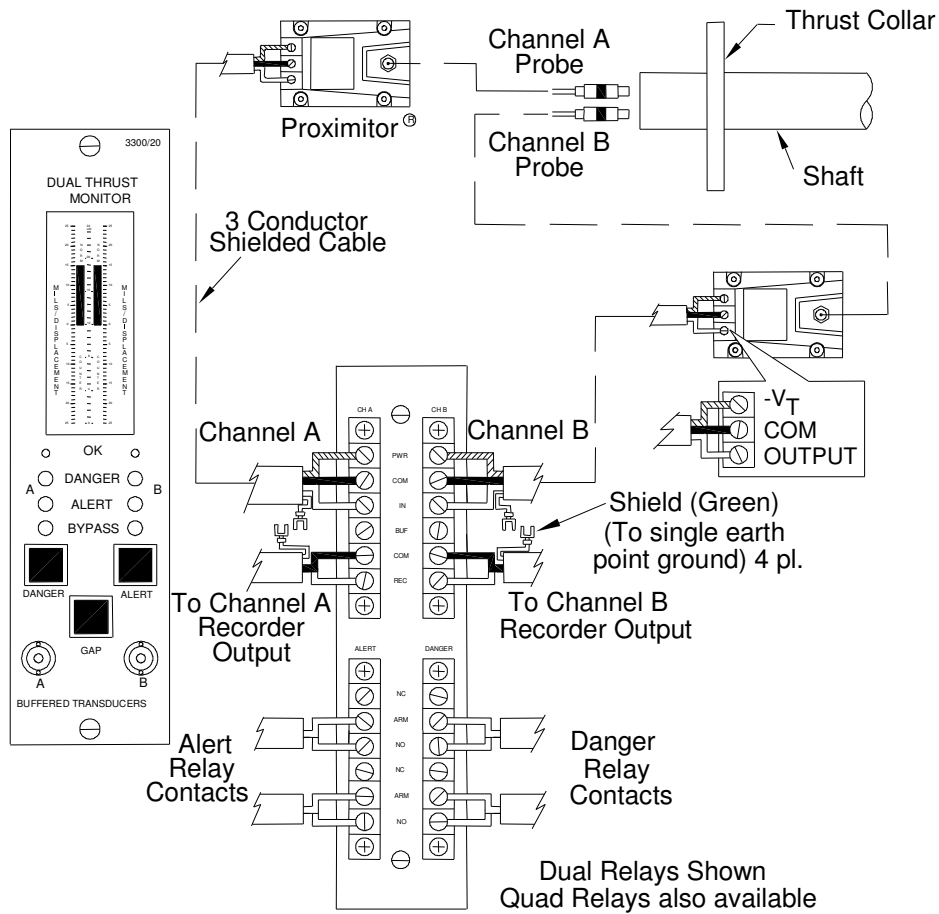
Thrust Collar

Channel A Probe

Proximitor ®

Channel B Probe

Shaft

3300/20

DUAL THRUST MONITOR

MILS DISPLACEMENT

MILS DISPLACEMENT

3 Conductor Shielded Cable

$-V_T$
COM
OUTPUT

CH A

CH B

PWR
COM
IN
BUF
COM
REC

Channel A

Channel B

OK

A

DANGER

B

ALERT

BYPASS

Shield (Green)
(To single earth point ground) 4 pl.

DANGER

ALERT

To Channel A Recorder Output

To Channel B Recorder Output

GAP

A

B

BUFFERED TRANSDUCERS

ALERT

DANGER

NC
ARM
NO
NC
ARM
NO

Alert Relay Contacts

Danger Relay Contacts

Dual Relays Shown
Quad Relays also available